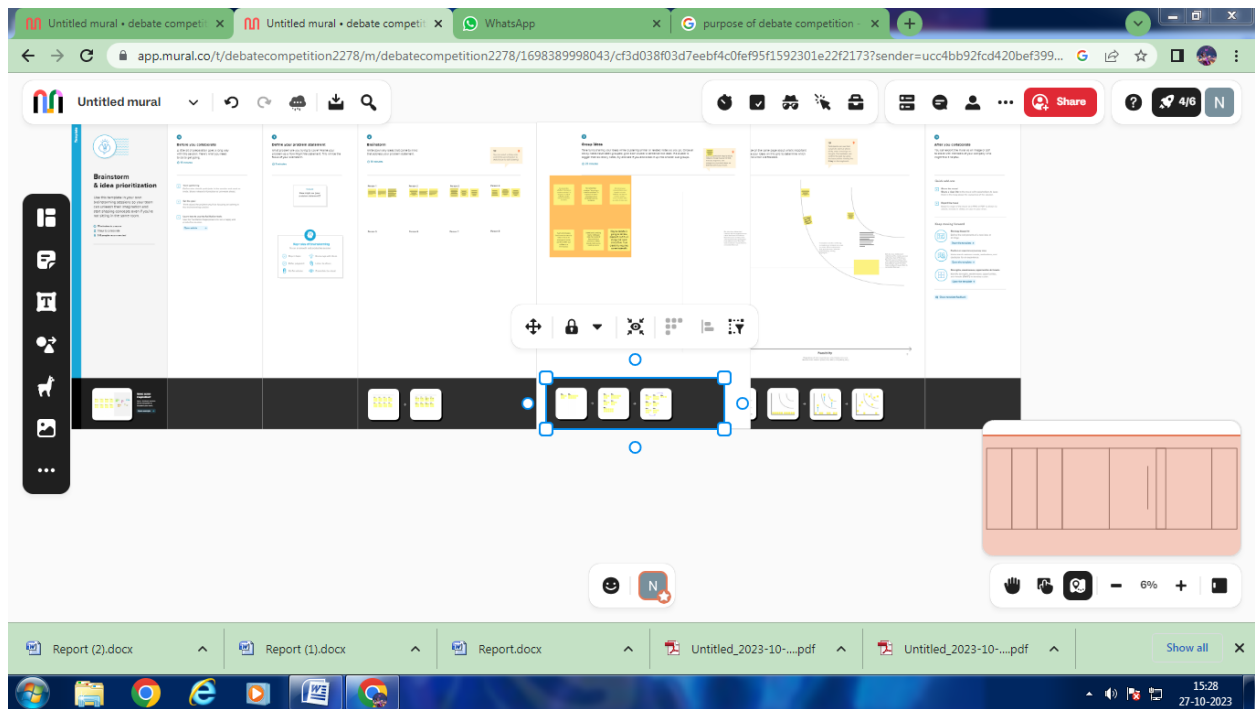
Untitled mural • debate competit
Untitled mural • debate competit
WhatsApp
purpose of debate competition
app.mural.co/t/debatecompetition2278/m/debatecompetition2278/1698389998043/cf3d038f03d7eebf4c0fef95f1592301e22f2173?sender=ucc4bb92fcd420bef399...
Untitled mural
Share
4/6
N
Brainstorm & idea prioritization
Before you collaborate
Define your problem statement
Brainstorm
Group ideas
After you collaborate
N
6%
Report (2).docx
Report (1).docx
Report.docx
Untitled_2023-10-....pdf
Untitled_2023-10-....pdf
Show all
15:28
27-10-2023